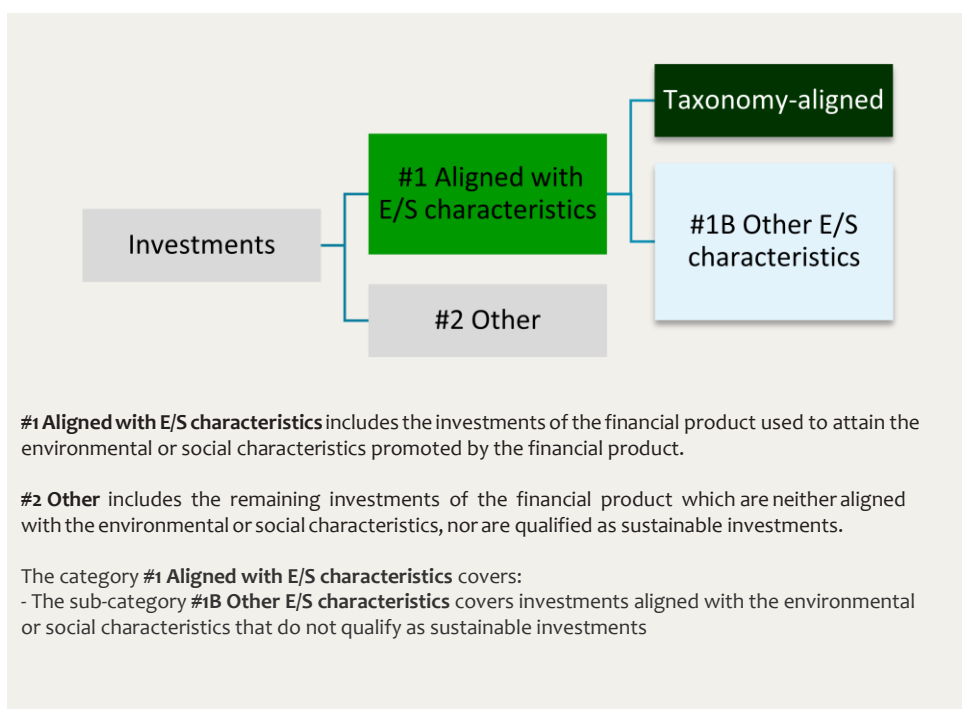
Investments

#1 Aligned with E/S characteristics

#2 Other

Taxonomy-aligned

#1B Other E/S characteristics

**#1 Aligned with E/S characteristics** includes the investments of the financial product used to attain the environmental or social characteristics promoted by the financial product.

**#2 Other** includes the remaining investments of the financial product which are neither aligned with the environmental or social characteristics, nor are qualified as sustainable investments.

The category **#1 Aligned with E/S characteristics** covers:
- The sub-category **#1B Other E/S characteristics** covers investments aligned with the environmental or social characteristics that do not qualify as sustainable investments